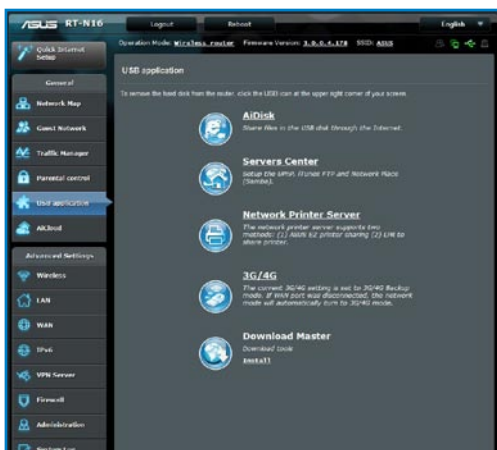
/ASUS RT-N16

Logout

Reboot

English

Quick Internet Setup

Operation Mode: Wireless router Firmware Version: 3.0.0.4.178 SSID: ASUS

General

Network Map

Guest Network

Traffic Manager

Parental control

USB application

AiCloud

Advanced Settings

Wireless

LAN

WAN

IPv6

VPN Server

Firewall

Administration

System Log

USB application

To remove the hard disk from the router, click the USB icon at the upper right corner of your screen.

AiDisk
Share files in the USB disk through the Internet.

Servers Center
Setup the UPnP, iTunes FTP and Network Place (Samba).

Network Printer Server
The network printer server supports two methods: (1) ASUS EZ printer sharing (2) LPR to share printer.

3G/4G
The current 3G/4G setting is set to 3G/4G Backup mode. If WAN port was disconnected, the network mode will automatically turn to 3G/4G mode.

Download Master
Download tools
Install